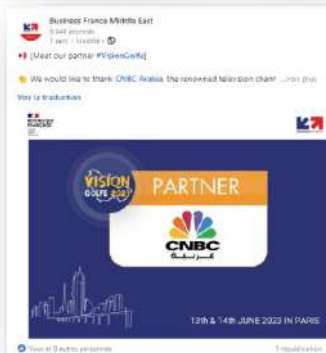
Business France Middle East
5 544 abonnés
1 sem. • Modifié • 

[Meet our partner #VisionGolfe]

We would like to thank CNBC Arabia, the renowned television chann ...voir plus

Voir la traduction

VISION GOLFE 2023

PARTNER

CNBC
عربية

13th & 14th JUNE 2023 IN PARIS

Vous et 3 autres personnes

1 republication